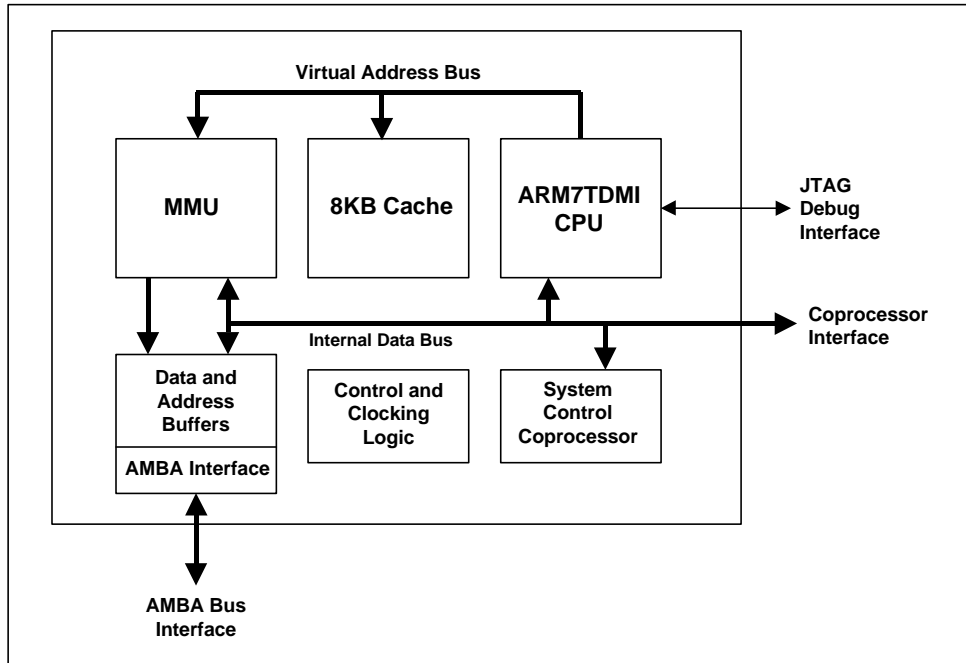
Virtual Address Bus

MMU

8KB Cache

ARM7TDMI CPU

JTAG Debug Interface

Coprocessor Interface

Internal Data Bus

Data and Address Buffers

AMBA Interface

Control and Clocking Logic

System Control Coprocessor

AMBA Bus Interface